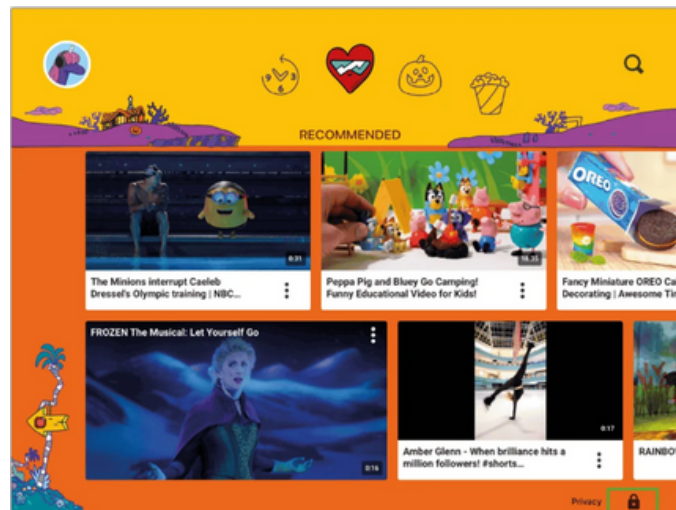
RECOMMENDED

0:31
The Minions interrupt Caeleb Dressel's Olympic training | NBC...

16:35
Peppa Pig and Bluey Go Camping! Funny Educational Video for Kids!

OREO
Fancy Miniature OREO Cake Decorating | Awesome Ti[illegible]

FROZEN The Musical: Let Yourself Go
0:16

0:17
Amber Glenn - When brilliance hits a million followers! #shorts...

RAINBO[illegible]

Privacy